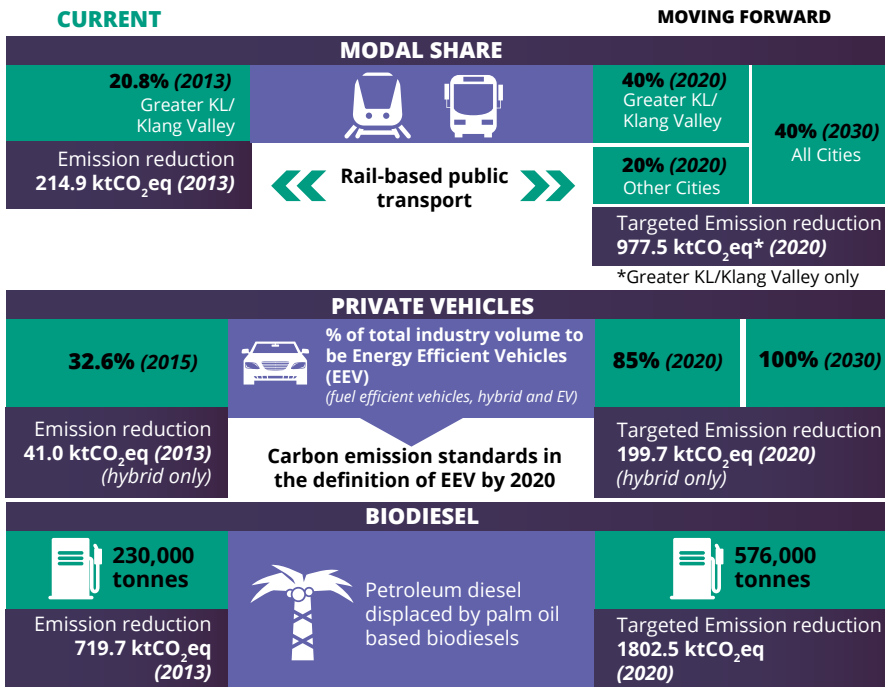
CURRENT

MOVING FORWARD

MODAL SHARE

20.8% *(2013)* Greater KL/ Klang Valley

Emission reduction 214.9 ktCO$_2$eq *(2013)*

Rail-based public transport

40% *(2020)* Greater KL/ Klang Valley

20% *(2020)* Other Cities

40% *(2030)* All Cities

Targeted Emission reduction 977.5 ktCO$_2$eq* *(2020)*

*Greater KL/Klang Valley only

PRIVATE VEHICLES

32.6% *(2015)*

% of total industry volume to be Energy Efficient Vehicles (EEV)

*(fuel efficient vehicles, hybrid and EV)*

85% *(2020)*

100% *(2030)*

Emission reduction 41.0 ktCO$_2$eq *(2013)* *(hybrid only)*

Carbon emission standards in the definition of EEV by 2020

Targeted Emission reduction 199.7 ktCO$_2$eq *(2020)* *(hybrid only)*

BIODIESEL

230,000 tonnes

Petroleum diesel displaced by palm oil based biodiesels

576,000 tonnes

Emission reduction 719.7 ktCO$_2$eq *(2013)*

Targeted Emission reduction 1802.5 ktCO$_2$eq *(2020)*